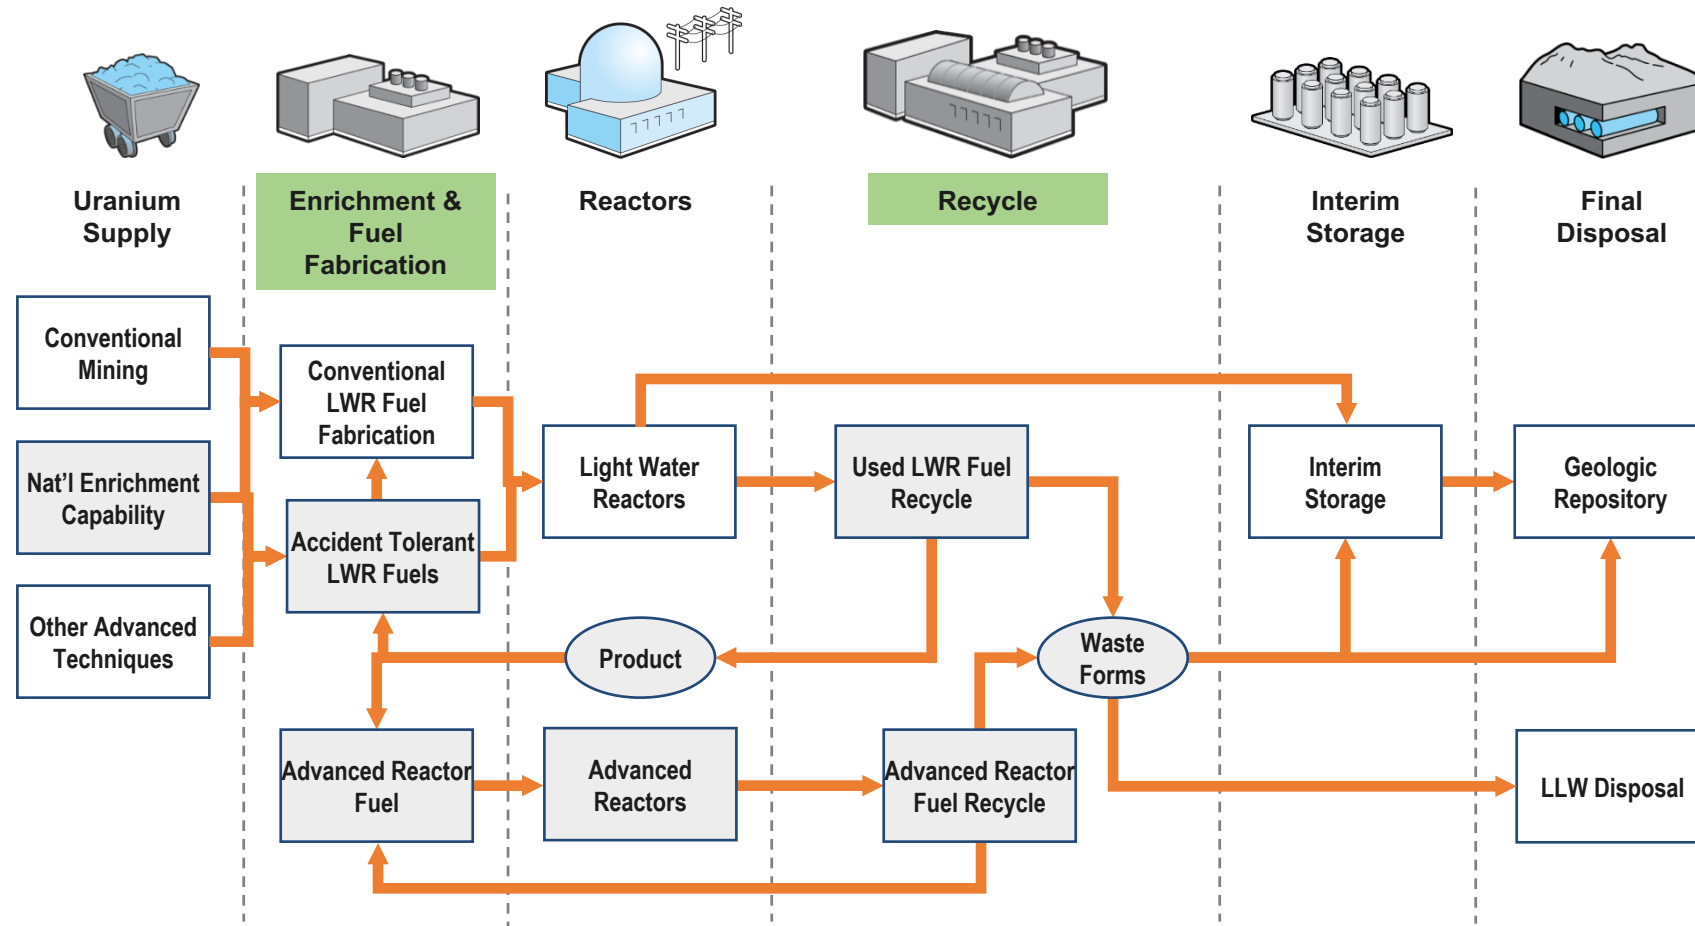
Uranium Supply

Enrichment & Fuel Fabrication

Reactors

Recycle

Interim Storage

Final Disposal

Conventional Mining

Nat'l Enrichment Capability

Other Advanced Techniques

Conventional LWR Fuel Fabrication

Accident Tolerant LWR Fuels

Light Water Reactors

Used LWR Fuel Recycle

Interim Storage

Geologic Repository

Product

Waste Forms

Advanced Reactor Fuel

Advanced Reactors

Advanced Reactor Fuel Recycle

LLW Disposal